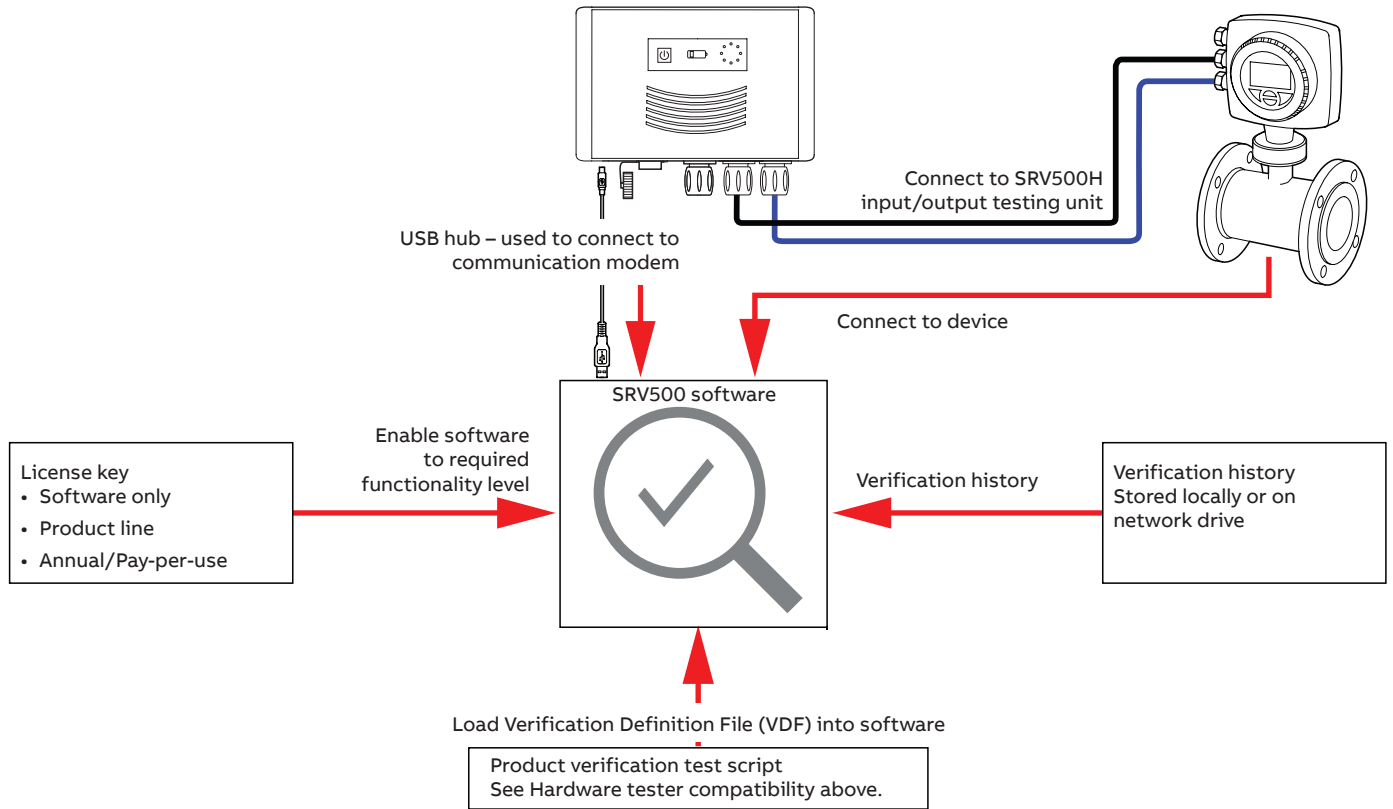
Connect to SRV500H input/output testing unit

USB hub – used to connect to communication modem

Connect to device

SRV500 software

License key
• Software only
• Product line
• Annual/Pay-per-use

Enable software to required functionality level

Verification history

Verification history
Stored locally or on network drive

Load Verification Definition File (VDF) into software

Product verification test script
See Hardware tester compatibility above.